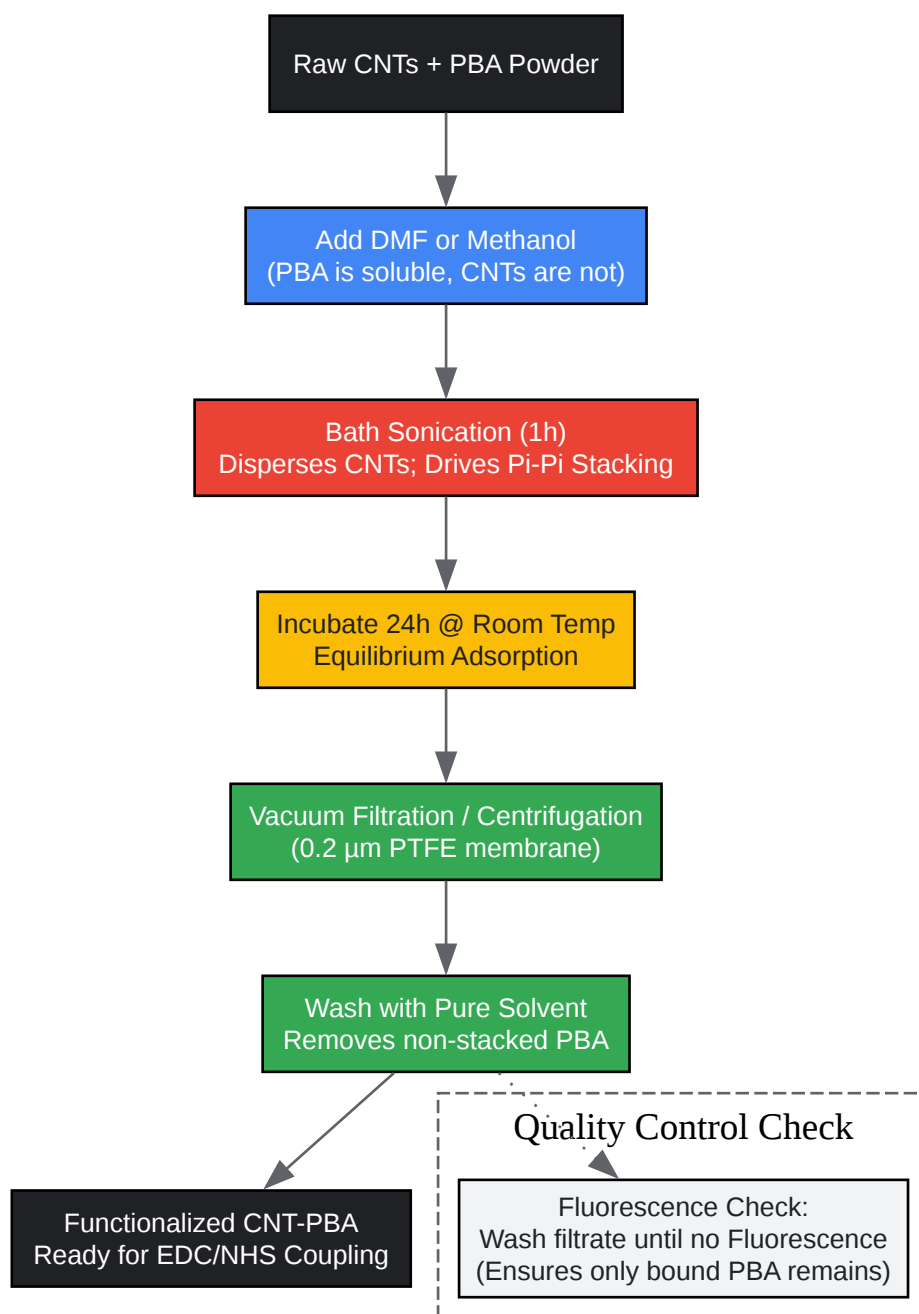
Raw CNTs + PBA Powder

Add DMF or Methanol
(PBA is soluble, CNTs are not)

Bath Sonication (1h)
Disperses CNTs; Drives Pi-Pi Stacking

Incubate 24h @ Room Temp
Equilibrium Adsorption

Vacuum Filtration / Centrifugation
(0.2 µm PTFE membrane)

Wash with Pure Solvent
Removes non-stacked PBA

Functionalized CNT-PBA
Ready for EDC/NHS Coupling

Quality Control Check

Fluorescence Check:
Wash filtrate until no Fluorescence
(Ensures only bound PBA remains)